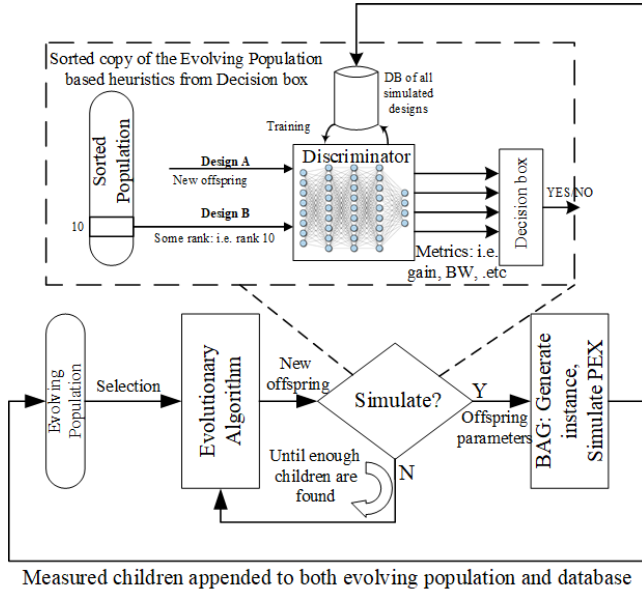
Sorted copy of the Evolving Population based heuristics from Decision box

DB of all simulated designs

Training

Sorted Population

10

Design A

New offspring

Design B

Some rank: i.e. rank 10

Discriminator

Metrics: i.e. gain, BW, .etc

Decision box

YES/NO

Evolving Population

Selection

Evolutionary Algorithm

New offspring

Simulate?

Y

Offspring parameters

BAG: Generate instance, Simulate PEX

Until enough children are found

N

Measured children appended to both evolving population and database